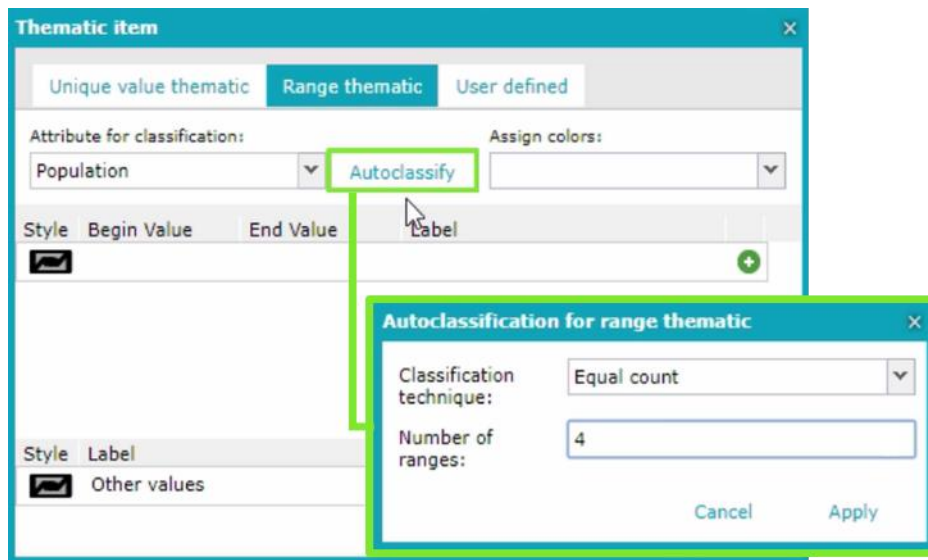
Thematic item ×

Unique value thematic | Range thematic | User defined

Attribute for classification:
Population
Autoclassify
Assign colors:

| Style | Begin Value | End Value | Label |
|---|---|---|---|

| Style | Label |
|---|---|
| | Other values |

Autoclassification for range thematic ×

Classification technique: Equal count

Number of ranges: 4

Cancel Apply